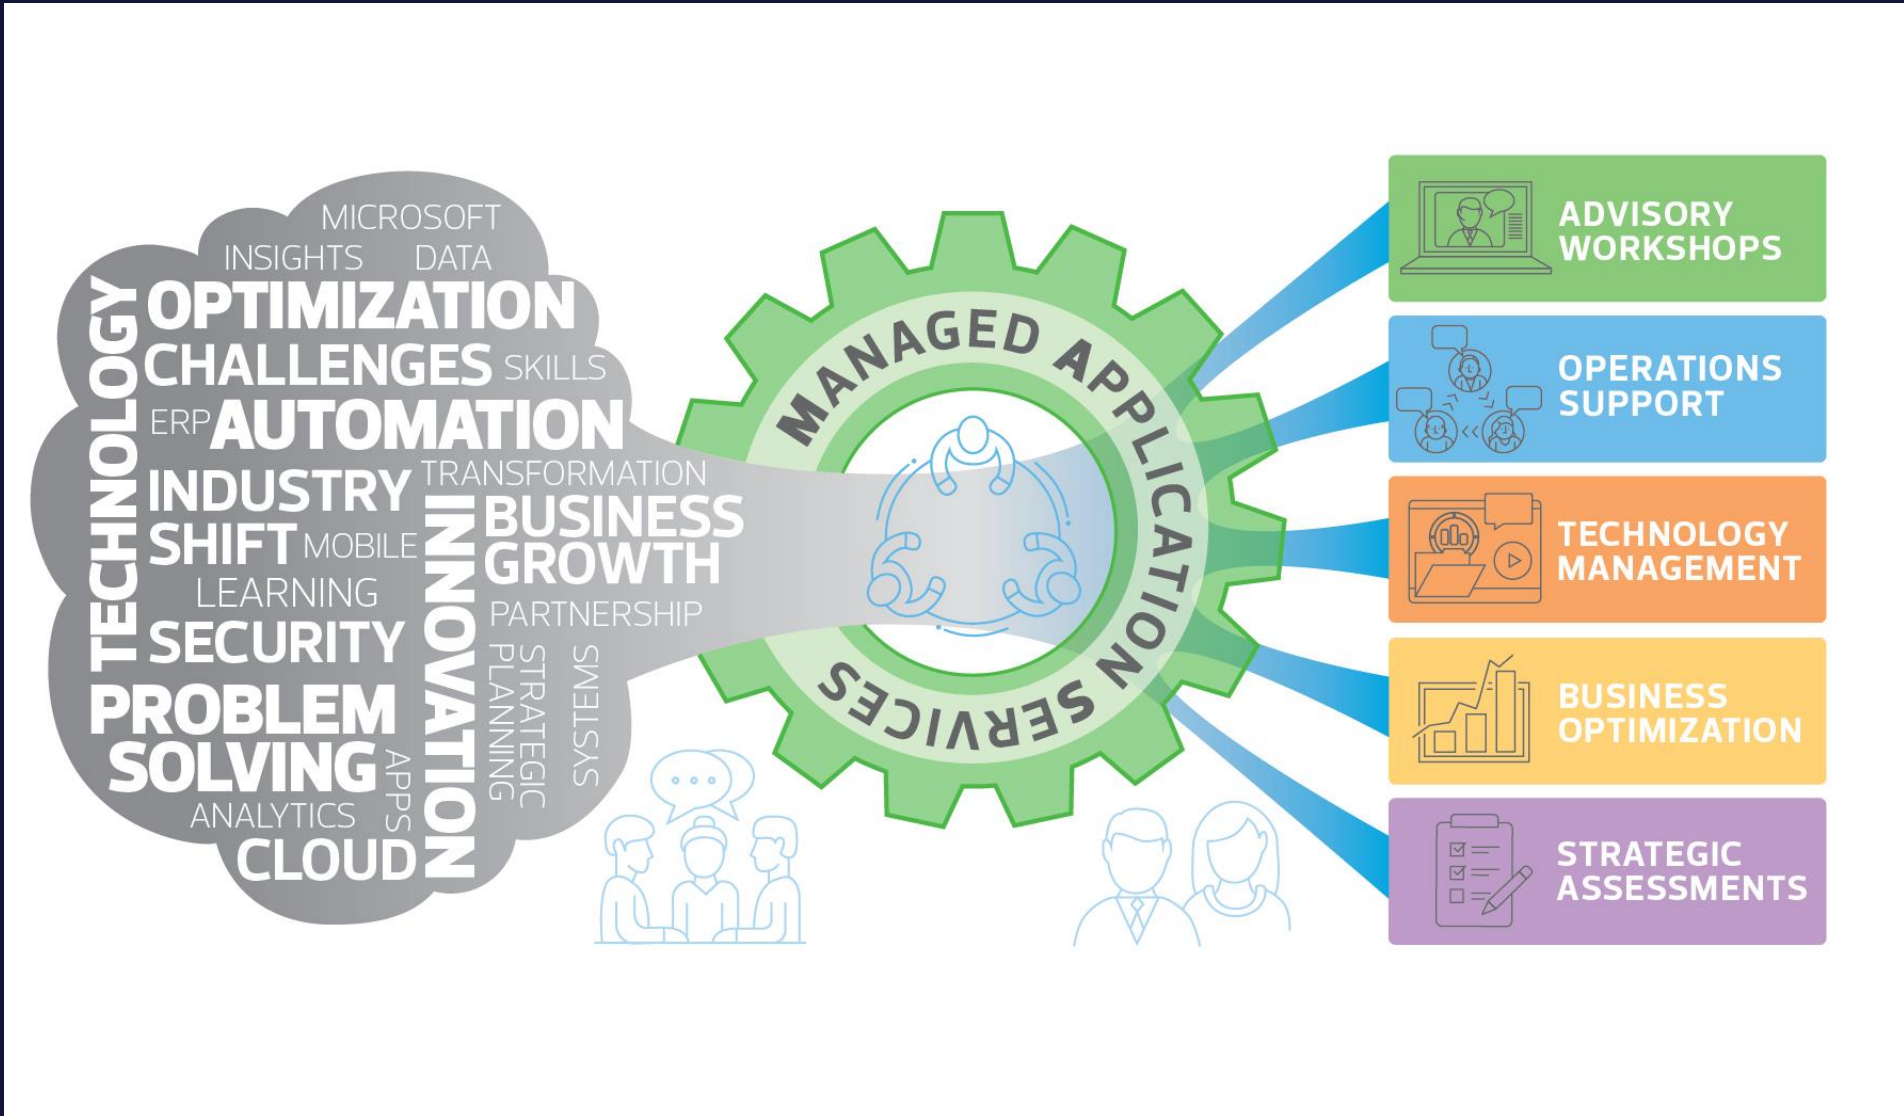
MICROSOFT
INSIGHTS DATA
TECHNOLOGY
OPTIMIZATION
CHALLENGES SKILLS
ERP AUTOMATION
INDUSTRY TRANSFORMATION
SHIFT MOBILE
INNOVATION
BUSINESS GROWTH
LEARNING
SECURITY
PARTNERSHIP
PROBLEM SOLVING
APPS
STRATEGIC PLANNING
SYSTEMS
ANALYTICS
CLOUD

MANAGED APPLICATION SERVICES

ADVISORY WORKSHOPS
OPERATIONS SUPPORT
TECHNOLOGY MANAGEMENT
BUSINESS OPTIMIZATION
STRATEGIC ASSESSMENTS